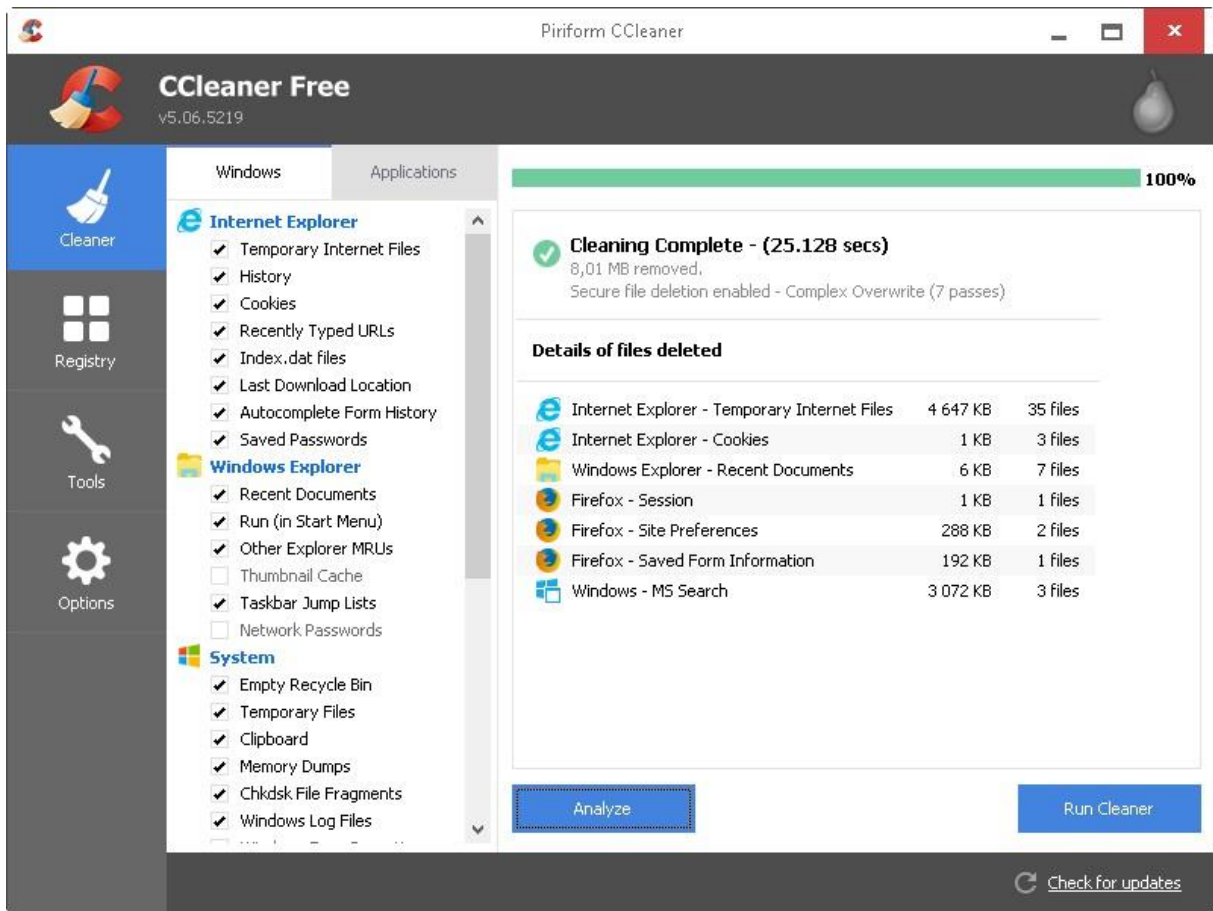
Piriform CCleaner

CCleaner Free
v5.06.5219

Cleaner

Registry

Tools

Options

Windows | Applications

Internet Explorer
Temporary Internet Files
History
Cookies
Recently Typed URLs
Index.dat files
Last Download Location
Autocomplete Form History
Saved Passwords

Windows Explorer
Recent Documents
Run (in Start Menu)
Other Explorer MRUs
Thumbnail Cache
Taskbar Jump Lists
Network Passwords

System
Empty Recycle Bin
Temporary Files
Clipboard
Memory Dumps
Chkdsk File Fragments
Windows Log Files
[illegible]

100%

Cleaning Complete - (25.128 secs)
8,01 MB removed.
Secure file deletion enabled - Complex Overwrite (7 passes)

Details of files deleted

| | | |
|---|---|---|
| Internet Explorer - Temporary Internet Files | 4 647 KB | 35 files |
| Internet Explorer - Cookies | 1 KB | 3 files |
| Windows Explorer - Recent Documents | 6 KB | 7 files |
| Firefox - Session | 1 KB | 1 files |
| Firefox - Site Preferences | 288 KB | 2 files |
| Firefox - Saved Form Information | 192 KB | 1 files |
| Windows - MS Search | 3 072 KB | 3 files |

Analyze

Run Cleaner

Check for updates